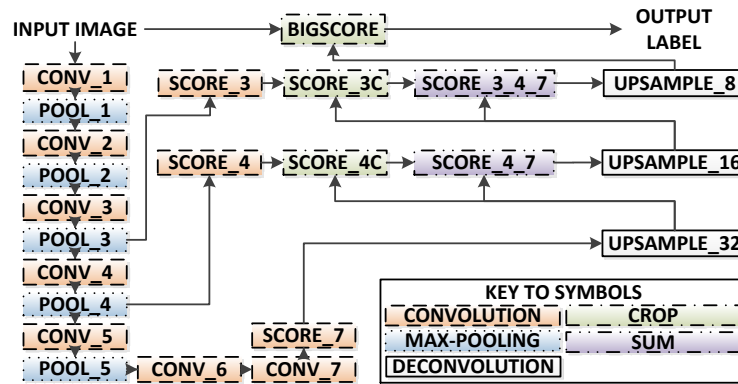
INPUT IMAGE
BIGSCORE
OUTPUT LABEL
CONV_1
POOL_1
CONV_2
POOL_2
CONV_3
POOL_3
CONV_4
POOL_4
CONV_5
POOL_5
CONV_6
CONV_7
SCORE_7
SCORE_3
SCORE_3C
SCORE_3_4_7
UPSAMPLE_8
SCORE_4
SCORE_4C
SCORE_4_7
UPSAMPLE_16
UPSAMPLE_32
KEY TO SYMBOLS
CONVOLUTION
CROP
MAX-POOLING
SUM
DECONVOLUTION